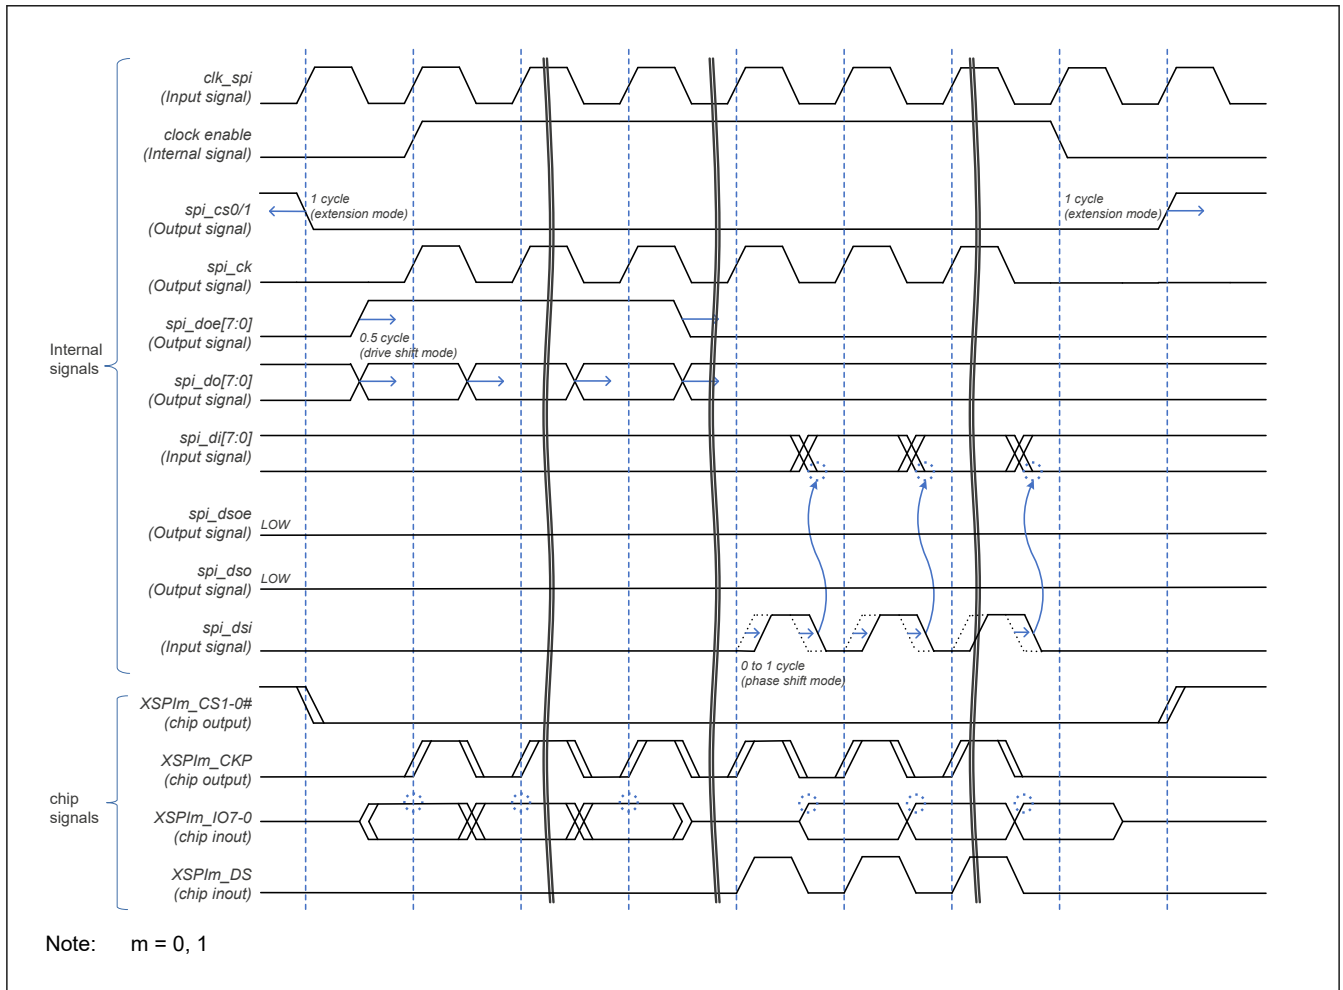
Internal signals

clk_spi (Input signal)

clock enable (Internal signal)

spi_cs0/1 (Output signal)

1 cycle (extension mode)

1 cycle (extension mode)

spi_ck (Output signal)

spi_doe[7:0] (Output signal)

0.5 cycle (drive shift mode)

spi_do[7:0] (Output signal)

spi_di[7:0] (Input signal)

spi_dsoe (Output signal)

LOW

spi_dso (Output signal)

LOW

spi_dsi (Input signal)

0 to 1 cycle (phase shift mode)

chip signals

XSPIm_CS1-0# (chip output)

XSPIm_CKP (chip output)

XSPIm_IO7-0 (chip inout)

XSPIm_DS (chip inout)

Note: m = 0, 1